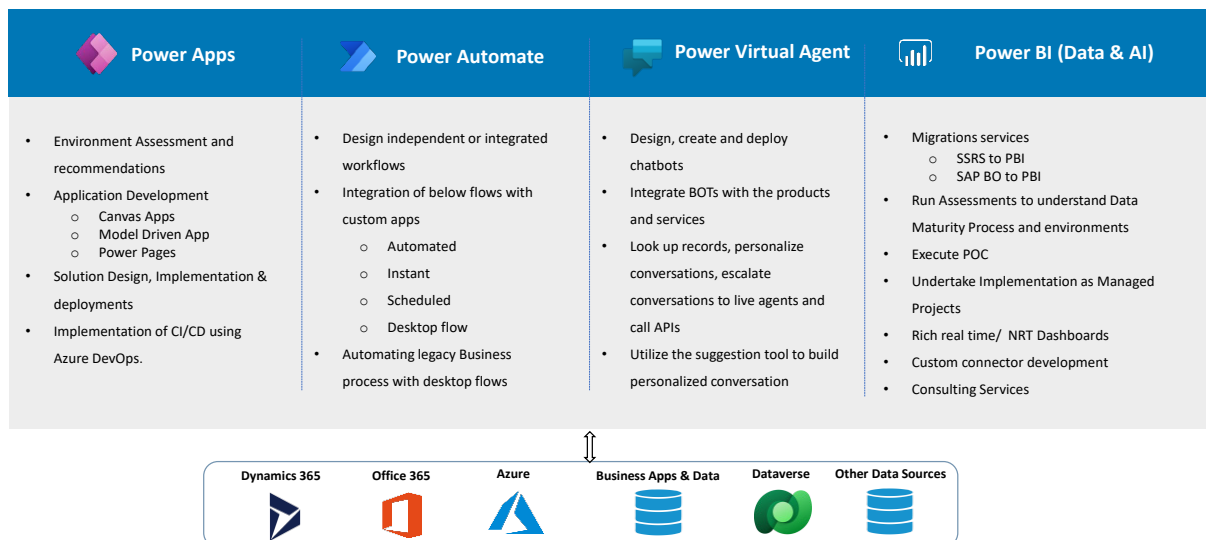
Power Apps

- Environment Assessment and recommendations
- Application Development
  - Canvas Apps
  - Model Driven App
  - Power Pages
- Solution Design, Implementation & deployments
- Implementation of CI/CD using Azure DevOps.

Power Automate

- Design independent or integrated workflows
- Integration of below flows with custom apps
  - Automated
  - Instant
  - Scheduled
  - Desktop flow
- Automating legacy Business process with desktop flows

Power Virtual Agent

- Design, create and deploy chatbots
- Integrate BOTs with the products and services
- Look up records, personalize conversations, escalate conversations to live agents and call APIs
- Utilize the suggestion tool to build personalized conversation

Power BI (Data & AI)

- Migrations services
  - SSRS to PBI
  - SAP BO to PBI
- Run Assessments to understand Data Maturity Process and environments
- Execute POC
- Undertake Implementation as Managed Projects
- Rich real time/ NRT Dashboards
- Custom connector development
- Consulting Services

Dynamics 365
Office 365
Azure
Business Apps & Data
Dataverse
Other Data Sources